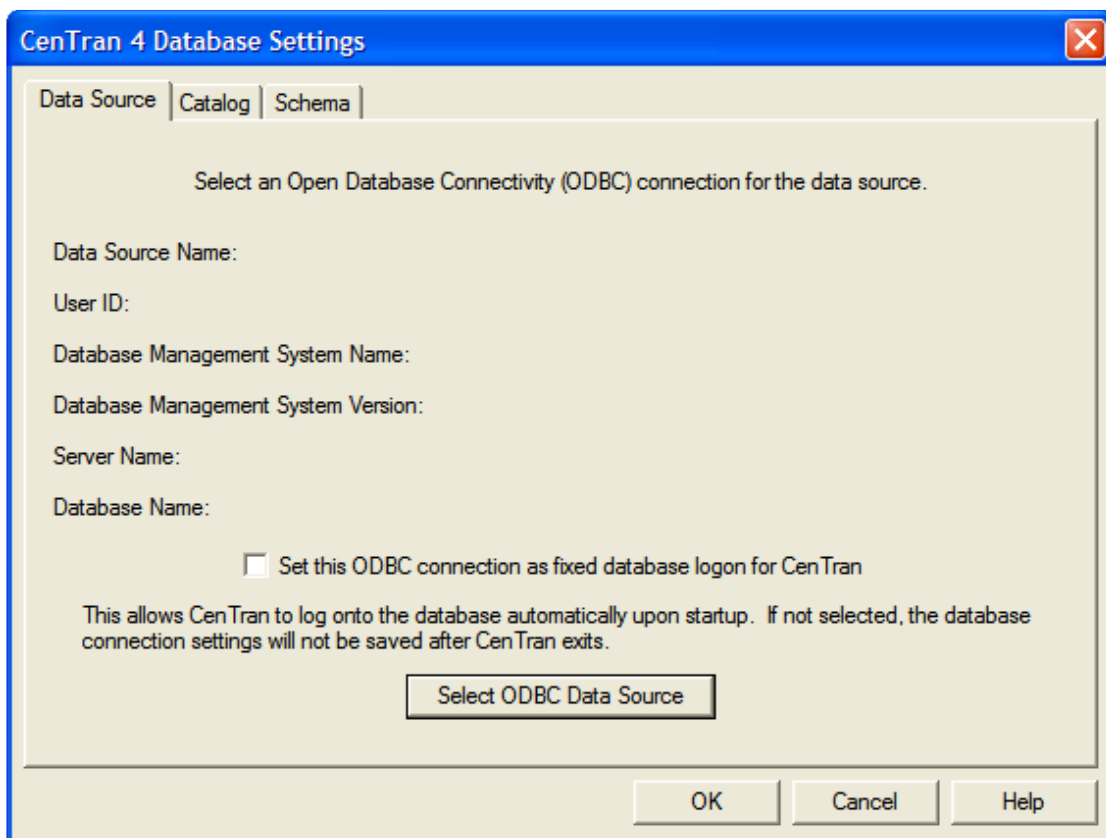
CenTran 4 Database Settings

Data Source | Catalog | Schema

Select an Open Database Connectivity (ODBC) connection for the data source.

Data Source Name:

User ID:

Database Management System Name:

Database Management System Version:

Server Name:

Database Name:

Set this ODBC connection as fixed database logon for CenTran

This allows CenTran to log onto the database automatically upon startup. If not selected, the database connection settings will not be saved after CenTran exits.

Select ODBC Data Source

OK Cancel Help